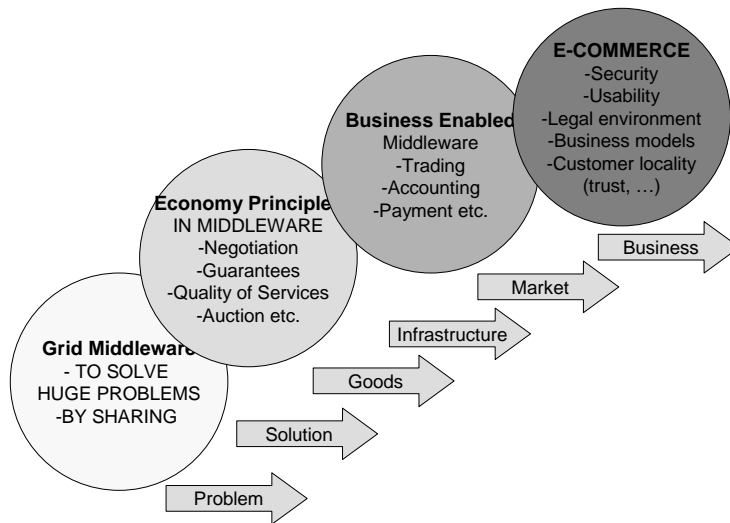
E-COMMERCE
-Security
-Usability
-Legal environment
-Business models
-Customer locality
(trust, …)

Business Enabled
Middleware
-Trading
-Accounting
-Payment etc.

Economy Principle
IN MIDDLEWARE
-Negotiation
-Guarantees
-Quality of Services
-Auction etc.

Grid Middleware
- TO SOLVE
HUGE PROBLEMS
-BY SHARING

Business

Market

Infrastructure

Goods

Solution

Problem